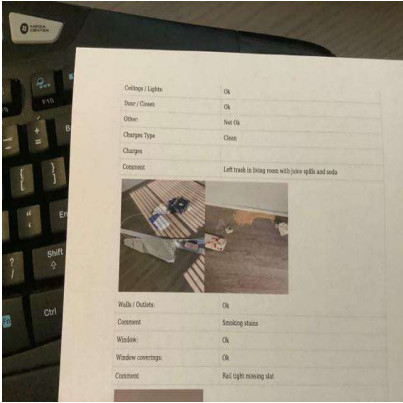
Ceilings / Lights: | Ok
Door / Closet: | Ok
Other: | Not Ok
Charges Type | Clean
Charges |
Comment | Left trash in living room with juice spills and soda

Walls / Outlets: | Ok
Comment | Smoking stains
Window: | Ok
Window coverings: | Ok
Comment | Rail tight missing slat